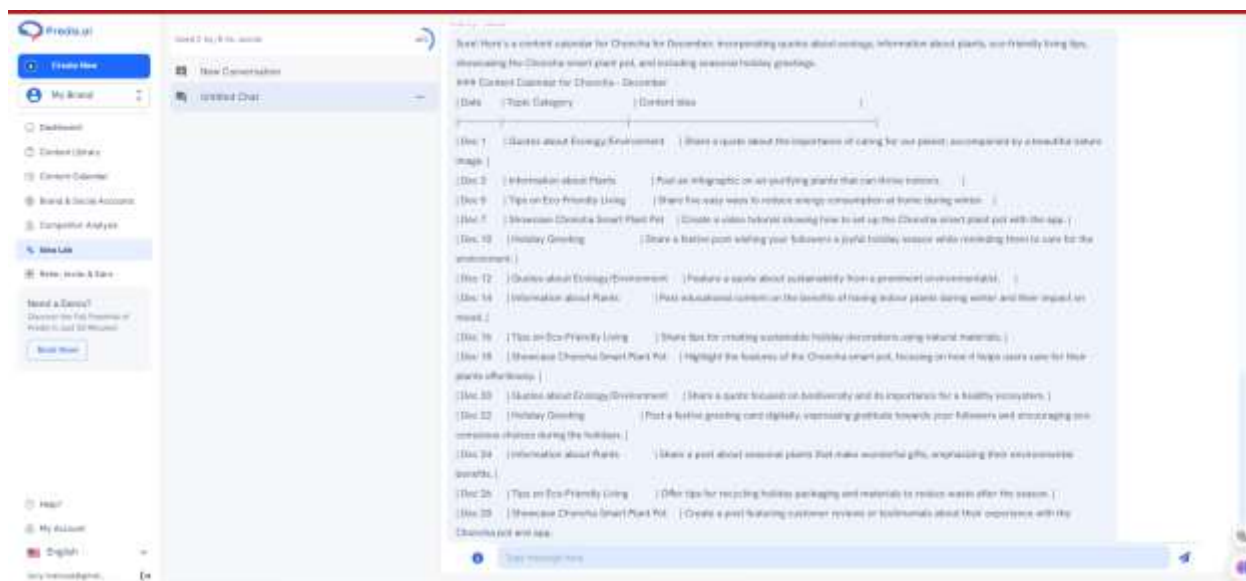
Predis.ai

Create New

My Brand

Dashboard

Content Library

Content Calendar

Brand & Social Accounts

Competitor Analysis

Idea Lab

Refer, Invite & Earn

Need a Demo?

Book Now

Help?

My Account

English

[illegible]

New Conversation

Untitled Chat

Sure! Here's a content calendar for Chorsha for December, incorporating quotes about ecology, information about plants, eco-friendly living tips, showcasing the Chorsha smart plant pot, and including seasonal holiday greetings.

### Content Calendar for Chorsha - December

| Date | Topic Category | Content Idea |

|Dec 1 | Quotes about Ecology/Environment | Share a quote about the importance of caring for our planet, accompanied by a beautiful nature image. |

|Dec 3 | Information about Plants | Post an infographic on air-purifying plants that can thrive indoors. |

|Dec 5 | Tips on Eco-Friendly Living | Share five easy ways to reduce energy consumption at home during winter. |

|Dec 7 | Showcase Chorsha Smart Plant Pot | Create a video tutorial showing how to set up the Chorsha smart plant pot with the app. |

|Dec 10 | Holiday Greeting | Share a festive post wishing your followers a joyful holiday season while reminding them to care for the environment. |

|Dec 12 | Quotes about Ecology/Environment | Feature a quote about sustainability from a prominent environmentalist. |

|Dec 14 | Information about Plants | Post educational content on the benefits of having indoor plants during winter and their impact on mood. |

|Dec 16 | Tips on Eco-Friendly Living | Share tips for creating sustainable holiday decorations using natural materials. |

|Dec 18 | Showcase Chorsha Smart Plant Pot | Highlight the features of the Chorsha smart pot, focusing on how it helps users care for their plants effortlessly. |

|Dec 20 | Quotes about Ecology/Environment | Share a quote focused on biodiversity and its importance for a healthy ecosystem. |

|Dec 22 | Holiday Greeting | Post a festive greeting card digitally, expressing gratitude towards your followers and encouraging eco-conscious choices during the holidays. |

|Dec 24 | Information about Plants | Share a post about seasonal plants that make wonderful gifts, emphasizing their environmental benefits. |

|Dec 26 | Tips on Eco-Friendly Living | Offer tips for recycling holiday packaging and materials to reduce waste after the season. |

|Dec 28 | Showcase Chorsha Smart Plant Pot | Create a post featuring customer reviews or testimonials about their experience with the Chorsha pot and app.

Type message here